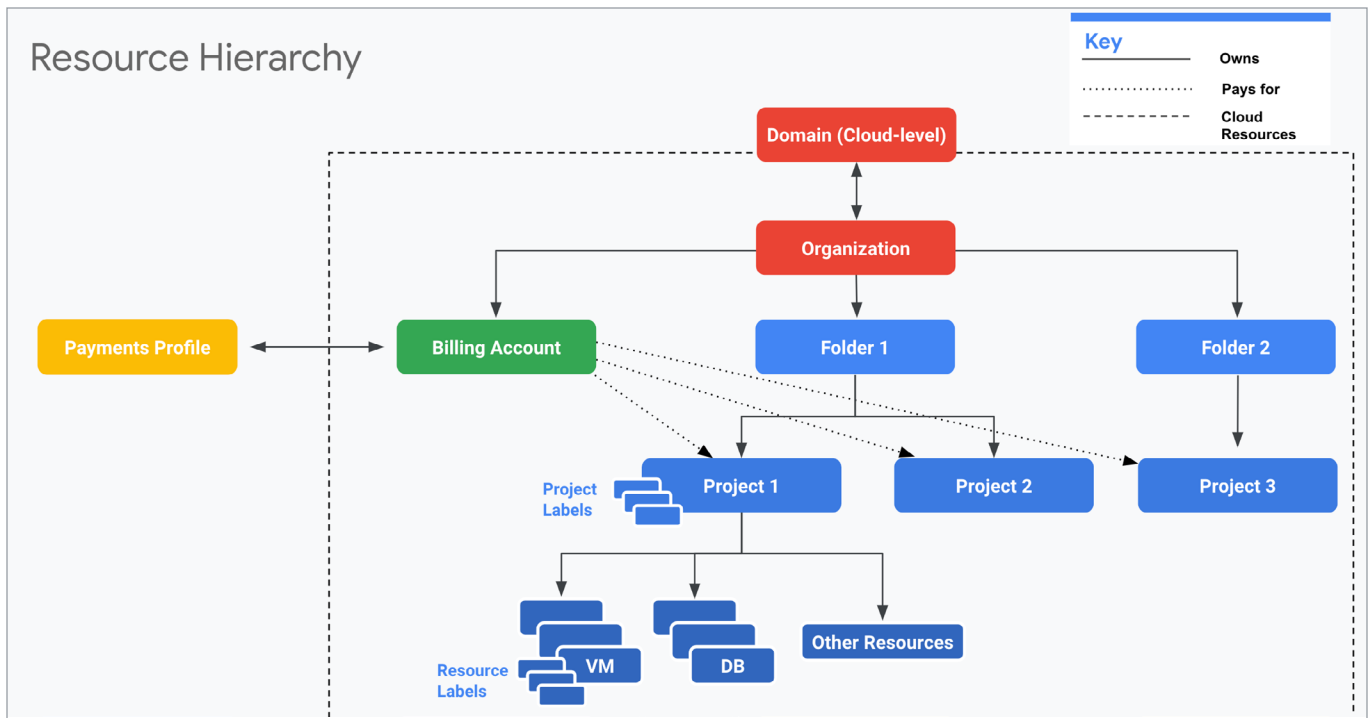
Resource Hierarchy

Key
Owns
Pays for
Cloud Resources

Domain (Cloud-level)

Organization

Payments Profile

Billing Account

Folder 1

Folder 2

Project Labels

Project 1

Project 2

Project 3

VM

DB

Other Resources

Resource Labels